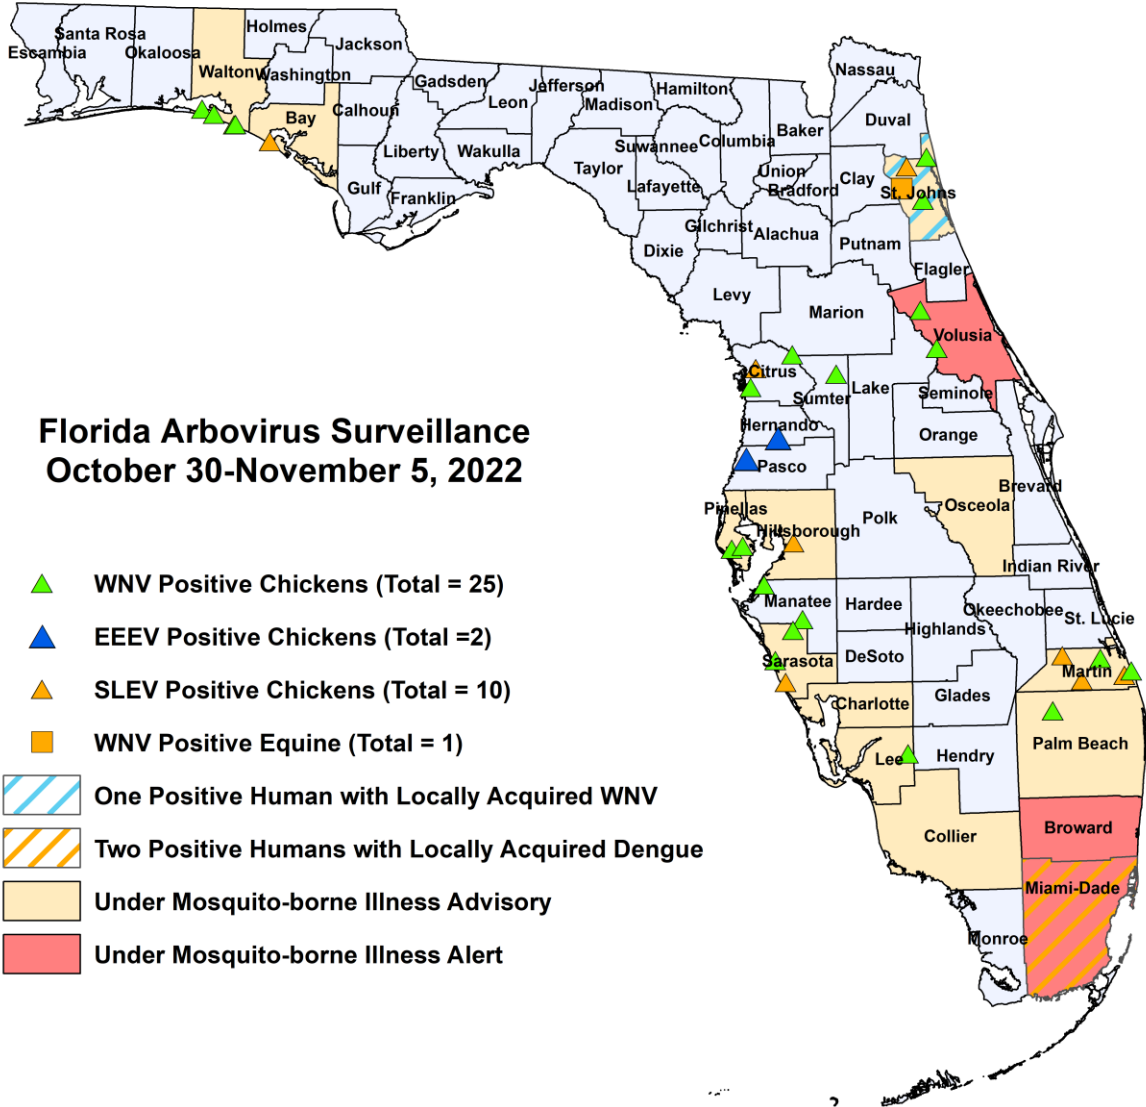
Santa Rosa
Escambia
Okaloosa
Holmes
Jackson
Walton
Washington
Bay
Calhoun
Gadsden
Leon
Jefferson
Madison
Hamilton
Nassau
Duval
Liberty
Wakulla
Gulf
Franklin
Taylor
Suwannee
Columbia
Baker
Union
Bradford
Clay
St. Johns
Lafayette
Gilchrist
Alachua
Putnam
Dixie
Flagler
Levy
Marion
Volusia
Citrus
Lake
Sumter
Seminole
Hernando
Orange
Pasco
Brevard
Pinellas
Hillsborough
Polk
Osceola
Indian River
Manatee
Hardee
Okeechobee
St. Lucie
Highlands
Sarasota
DeSoto
Martin
Charlotte
Glades
Palm Beach
Lee
Hendry
Broward
Collier
Miami-Dade
Monroe

Florida Arbovirus Surveillance
October 30-November 5, 2022

WNV Positive Chickens (Total = 25)
EEEV Positive Chickens (Total =2)
SLEV Positive Chickens (Total = 10)
WNV Positive Equine (Total = 1)
One Positive Human with Locally Acquired WNV
Two Positive Humans with Locally Acquired Dengue
Under Mosquito-borne Illness Advisory
Under Mosquito-borne Illness Alert